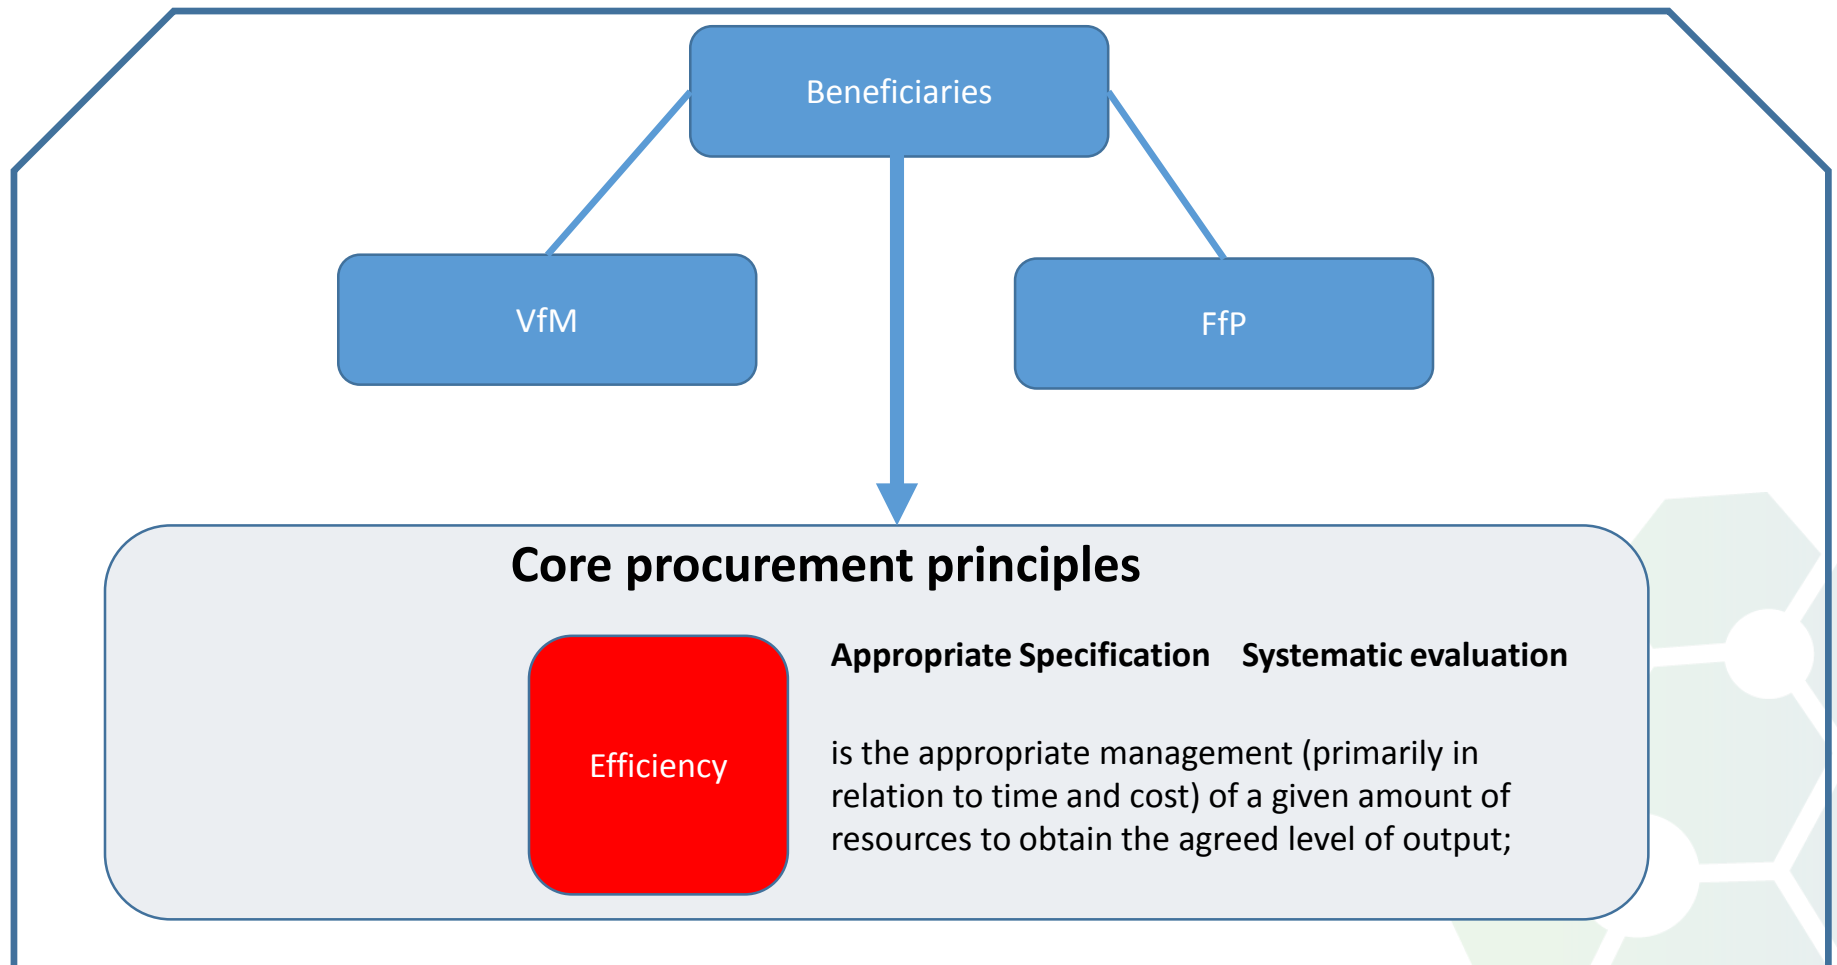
Beneficiaries

VfM

FfP

Core procurement principles

Efficiency

Appropriate Specification Systematic evaluation

is the appropriate management (primarily in relation to time and cost) of a given amount of resources to obtain the agreed level of output;